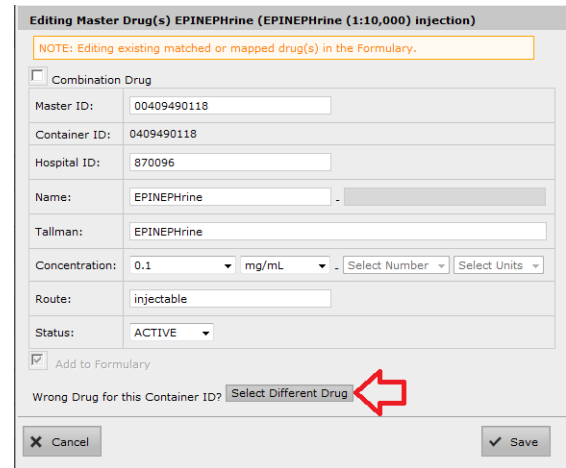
Editing Master Drug(s) EPINEPHrine (EPINEPHrine (1:10,000) injection)

NOTE: Editing existing matched or mapped drug(s) in the Formulary.

Combination Drug

| | |
|---|---|
| Master ID: | 00409490118 |
| Container ID: | 0409490118 |
| Hospital ID: | 870096 |
| Name: | EPINEPHrine - |
| Tallman: | EPINEPHrine |
| Concentration: | 0.1 mg/mL - Select Number Select Units |
| Route: | injectable |
| Status: | ACTIVE |

Add to Formulary

Wrong Drug for this Container ID? Select Different Drug

Cancel

Save